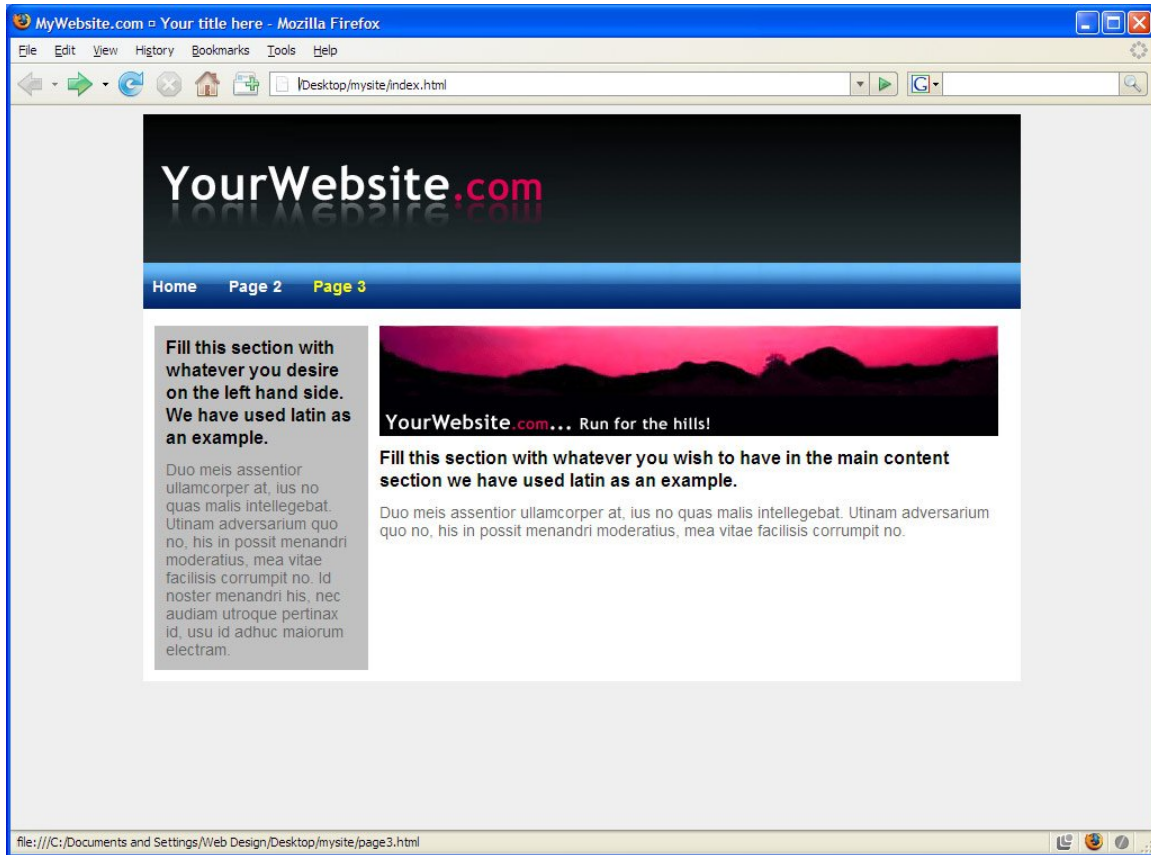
MyWebsite.com ¤ Your title here - Mozilla Firefox

File Edit View History Bookmarks Tools Help

/Desktop/mysite/index.html

YourWebsite.com

Home Page 2 Page 3

Fill this section with whatever you desire on the left hand side. We have used latin as an example.

Duo meis assentior ullamcorper at, ius no quas malis intellegebat. Utinam adversarium quo no, his in possit menandri moderatius, mea vitae facilisis corrumpit no. Id noster menandri his, nec audiam utroque pertinax id, usu id adhuc maiorum electram.

YourWebsite.com... Run for the hills!

Fill this section with whatever you wish to have in the main content section we have used latin as an example.

Duo meis assentior ullamcorper at, ius no quas malis intellegebat. Utinam adversarium quo no, his in possit menandri moderatius, mea vitae facilisis corrumpit no.

file:///C:/Documents and Settings/Web Design/Desktop/mysite/page3.html